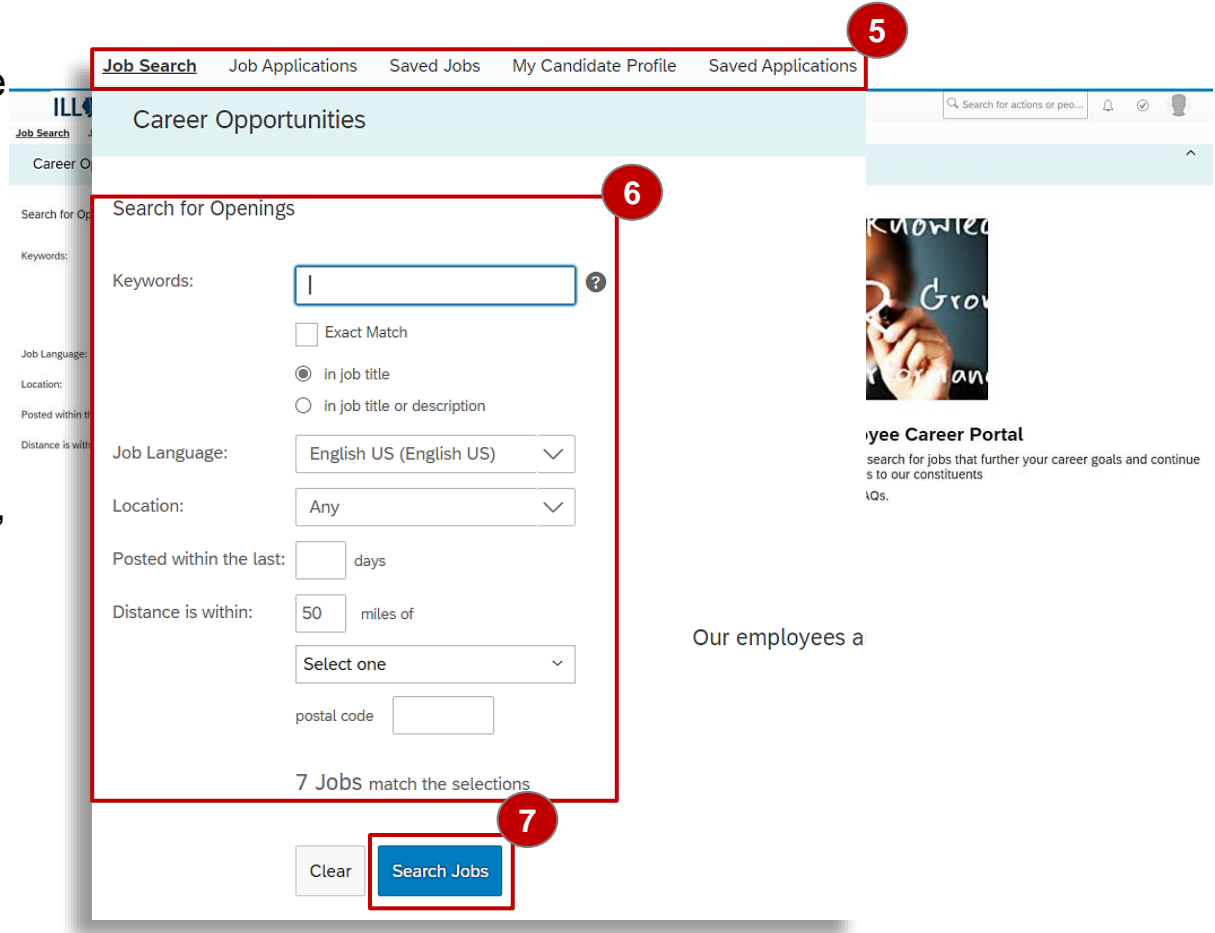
5

Job Search Job Applications Saved Jobs My Candidate Profile Saved Applications

ILL

Job Search

Search for actions or peo...

Career Opportunities

Career Op

6

Search for Openings

Search for Op

Keywords:

Keywords:

?

Exact Match

in job title

in job title or description

Job Language:

Job Language: English US (English US)

Location:

Location: Any

Posted within th

Posted within the last: days

Distance is with

Distance is within: 50 miles of

Select one

postal code

7 Jobs match the selections

7

Clear Search Jobs

Knowled Grow rman

oyee Career Portal

search for jobs that further your career goals and continue s to our constituents

AQs.

Our employees a